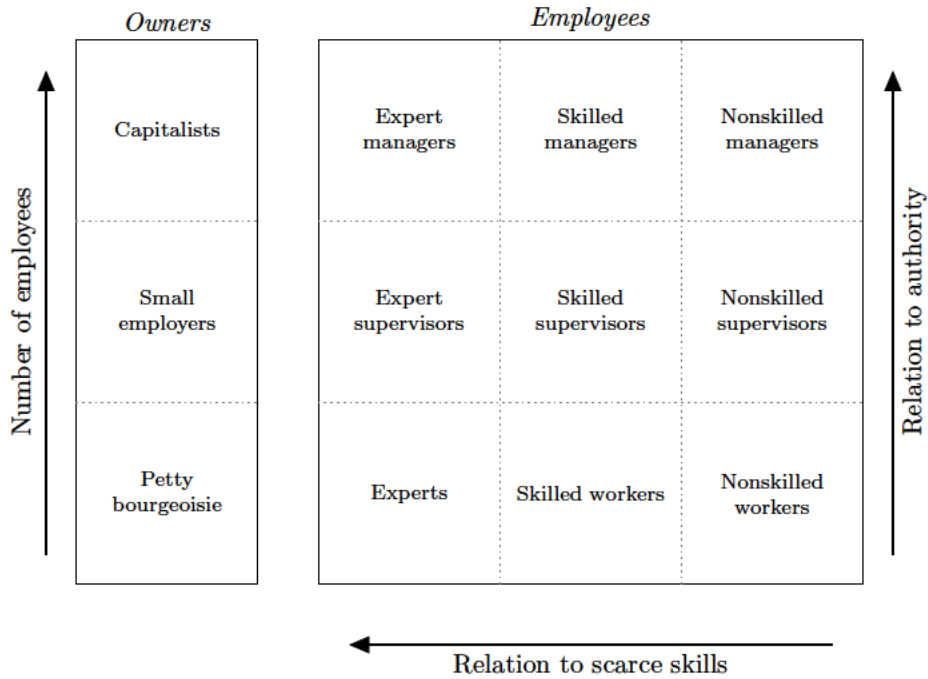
Owners

Employees

Number of employees

| Owners |
|---|
| Capitalists |
| Small employers |
| Petty bourgeoisie |

| Employees | | |
|---|---|---|
| Expert managers | Skilled managers | Nonskilled managers |
| Expert supervisors | Skilled supervisors | Nonskilled supervisors |
| Experts | Skilled workers | Nonskilled workers |

Relation to authority

Relation to scarce skills